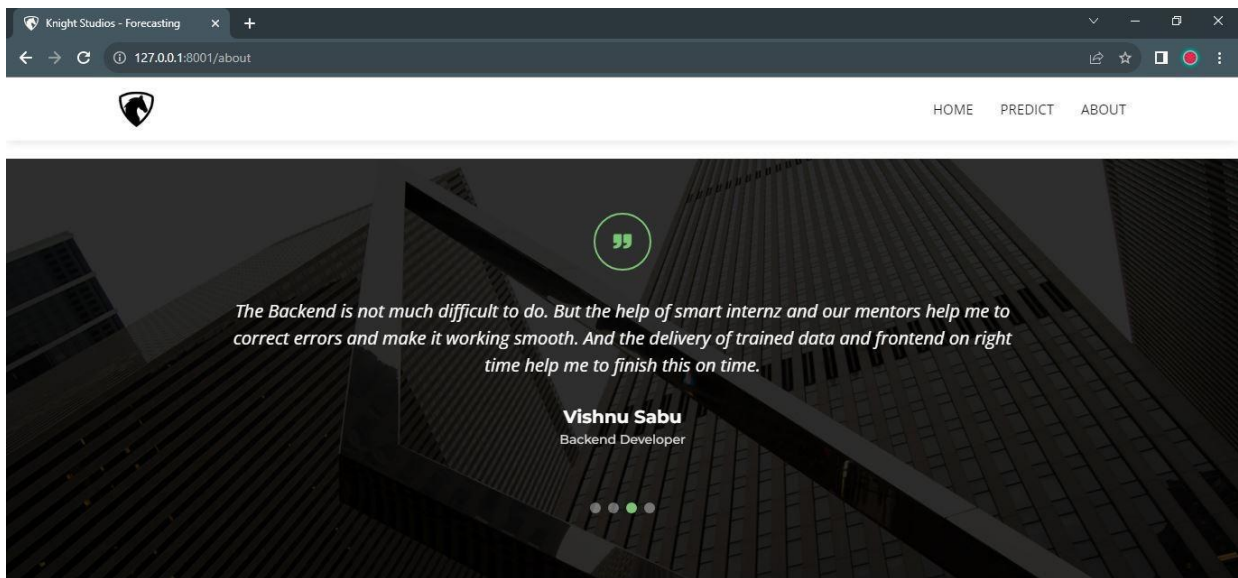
Knight Studios - Forecasting

127.0.0.1:8001/about

HOME PREDICT ABOUT

The Backend is not much difficult to do. But the help of smart internz and our mentors help me to correct errors and make it working smooth. And the delivery of trained data and frontend on right time help me to finish this on time.

Vishnu Sabu
Backend Developer